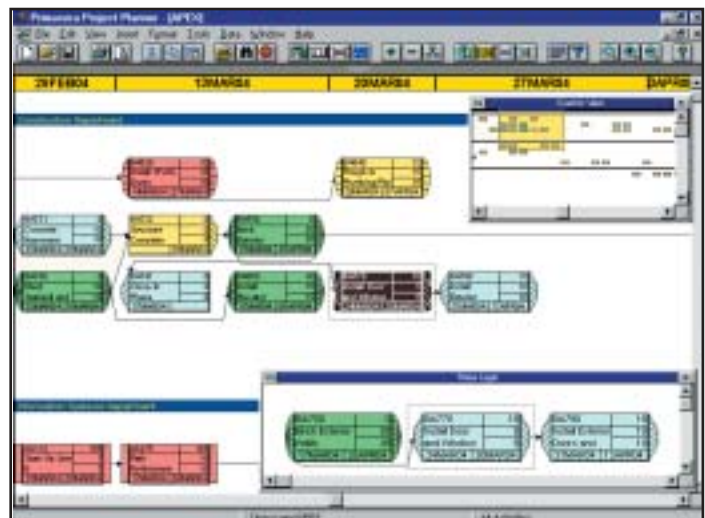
Primavera Project Planner - [APEX]

File Edit View Insert Format Tools Data Window Help

29FEB04

13MAR04

20MAR04

27MAR04

04APR04

Construction Department

Trace Logic

Information Systems Department

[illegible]